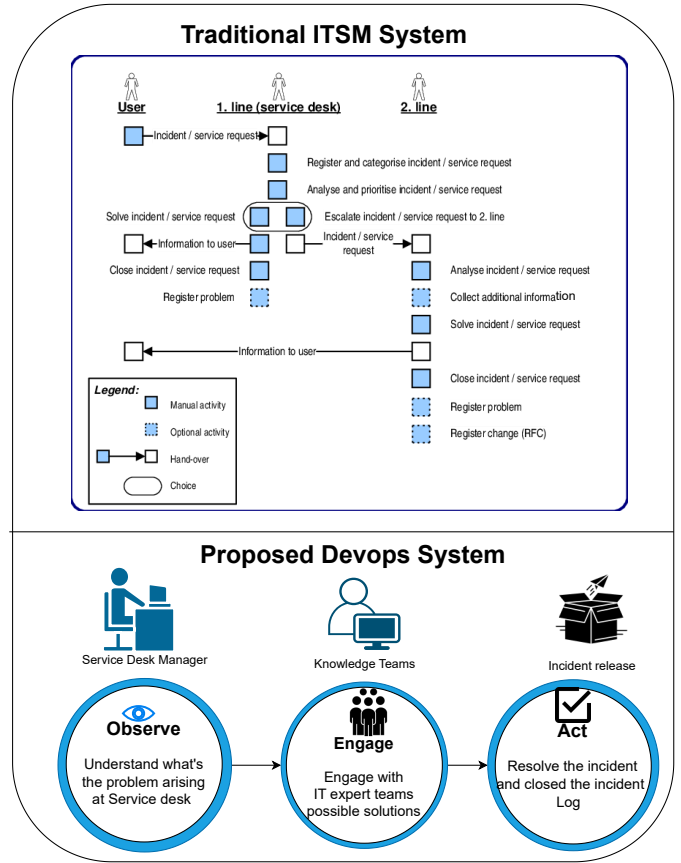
Traditional ITSM System

User

1. line (service desk)

2. line

Incident / service request

Register and categorise incident / service request

Analyse and prioritise incident / service request

Solve incident / service request

Escalate incident / service request to 2. line

Information to user

Incident / service request

Close incident / service request

Analyse incident / service request

Register problem

Collect additional information

Solve incident / service request

Information to user

Close incident / service request

Register problem

Register change (RFC)

Legend:

Manual activity

Optional activity

Hand-over

Choice

Proposed Devops System

Service Desk Manager

Knowledge Teams

Incident release

Observe

Understand what's the problem arising at Service desk

Engage

Engage with IT expert teams possible solutions

Act

Resolve the incident and closed the incident Log